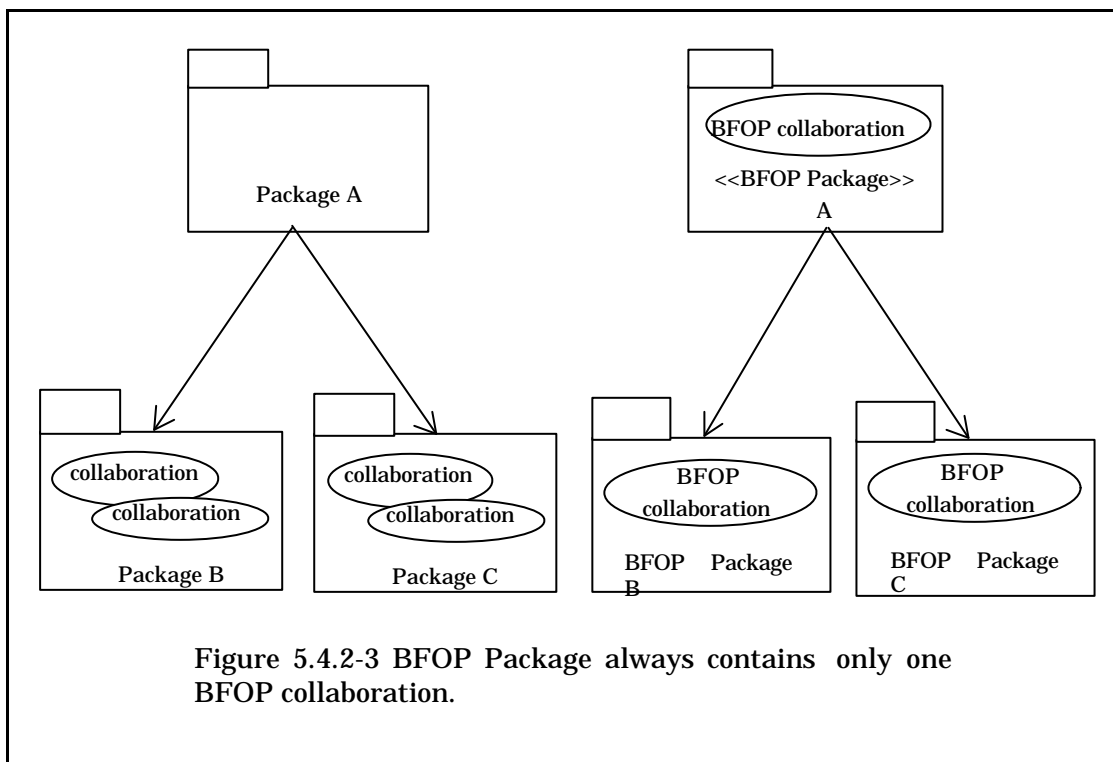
Package A

BFOP collaboration

<<BFOP Package>>
A

collaboration

collaboration

Package B

collaboration

collaboration

Package C

BFOP collaboration

BFOP Package B

BFOP collaboration

BFOP Package C

Figure 5.4.2-3 BFOP Package always contains only one BFOP collaboration.